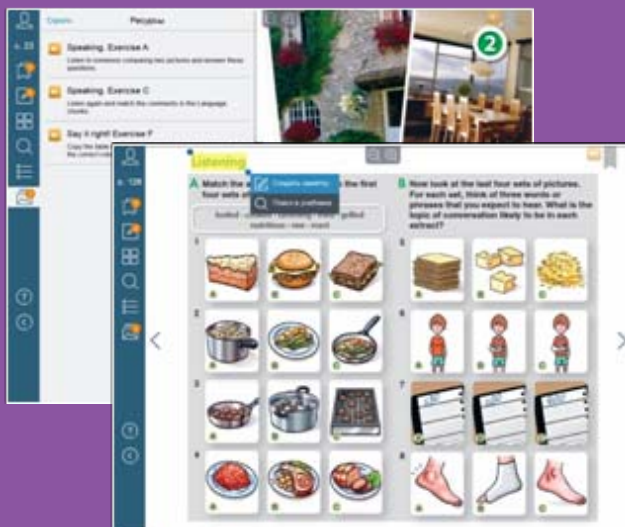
с. 23

Скрыть

Speaking. Exercise A
Listen to someone comparing two pictures and answer these questions.

Speaking. Exercise C
Listen again and match the comments to the Language chunks.

Say it right! Exercise F
Copy the table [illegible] the correct column.

2

с. 126

Listening

A Match the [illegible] the first four sets of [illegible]

Создать заметку

Поиск в учебнике

boiled · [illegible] · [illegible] · grilled · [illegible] · raw · roast

B Now look at the last four sets of pictures. For each set, think of three words or phrases that you expect to hear. What is the topic of conversation likely to be in each extract?

1
a b c

2
a b c

3
a b c

4
a b c

5
a b c

6
a b c

7
a b c

8
a b c